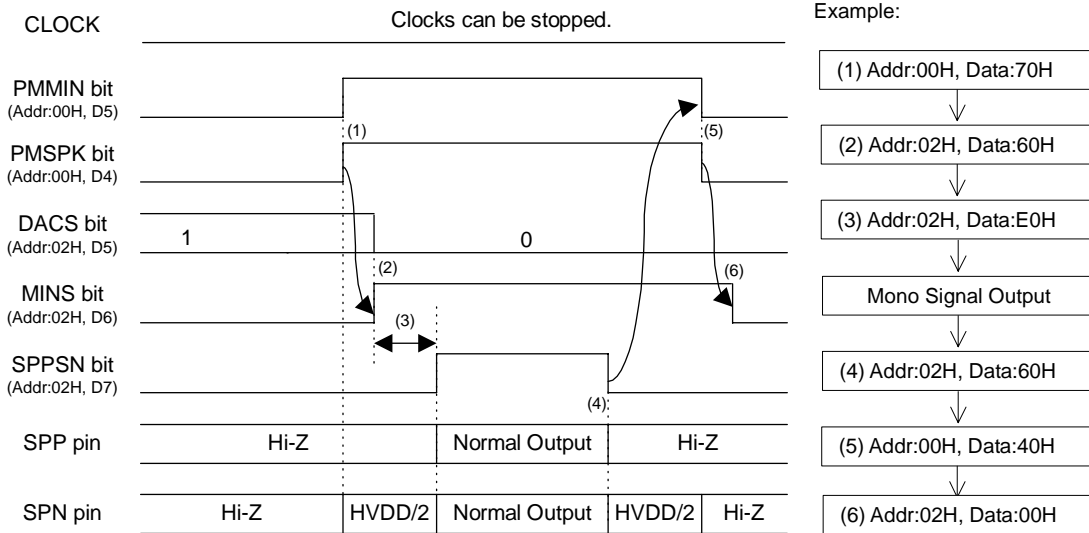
CLOCK

Clocks can be stopped.

PMMIN bit
(Addr:00H, D5)

PMSPK bit
(Addr:00H, D4)

DACS bit
(Addr:02H, D5)

1

0

MINS bit
(Addr:02H, D6)

SPPSN bit
(Addr:02H, D7)

SPP pin

Hi-Z

Normal Output

Hi-Z

SPN pin

Hi-Z

HVDD/2

Normal Output

HVDD/2

Hi-Z

(1)

(2)

(3)

(4)

(5)

(6)

Example:

(1) Addr:00H, Data:70H

(2) Addr:02H, Data:60H

(3) Addr:02H, Data:E0H

Mono Signal Output

(4) Addr:02H, Data:60H

(5) Addr:00H, Data:40H

(6) Addr:02H, Data:00H